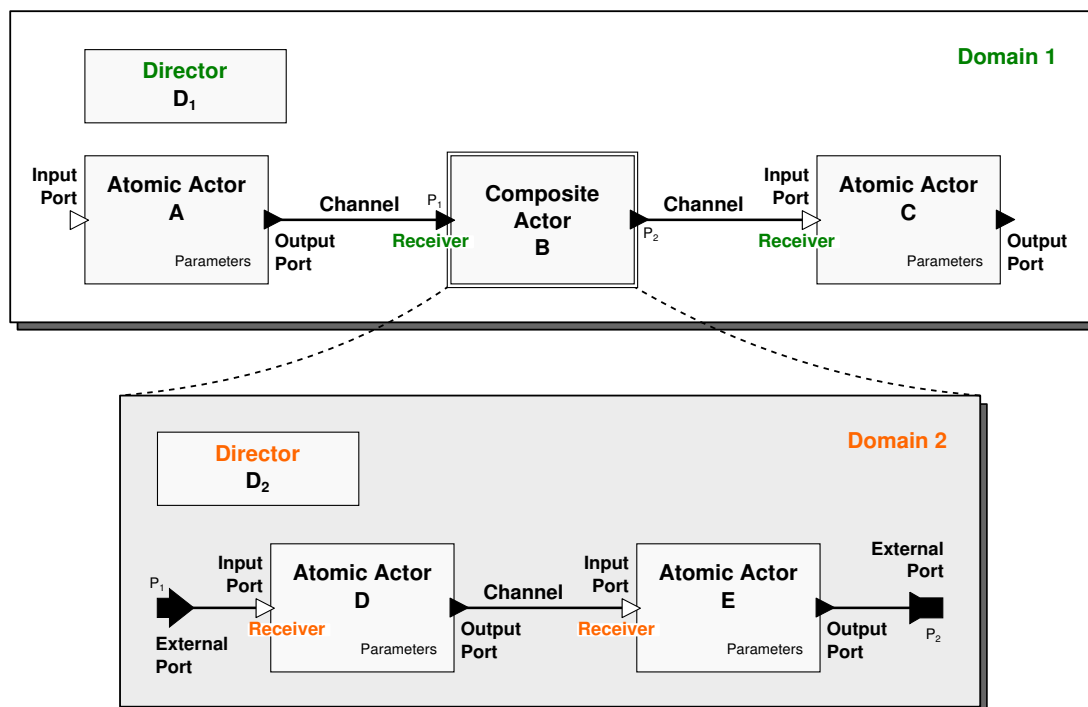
Director
$D_1$

Domain 1

Input Port

Atomic Actor
A
Parameters

Output Port

Channel

$P_1$

Receiver

Composite Actor
B

$P_2$

Channel

Input Port

Receiver

Atomic Actor
C
Parameters

Output Port

Director
$D_2$

Domain 2

$P_1$

External Port

Input Port

Receiver

Atomic Actor
D
Parameters

Output Port

Channel

Input Port

Receiver

Atomic Actor
E
Parameters

Output Port

External Port

$P_2$